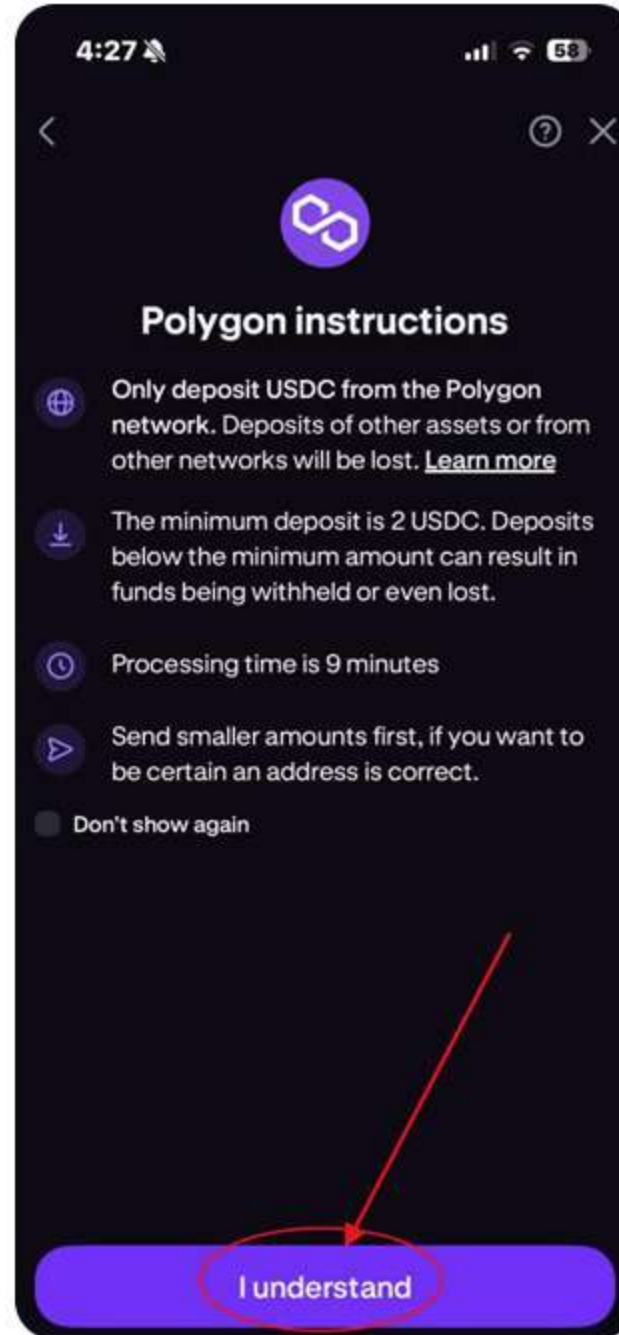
4:27

58

Polygon instructions

Only deposit USDC from the Polygon network. Deposits of other assets or from other networks will be lost. Learn more

The minimum deposit is 2 USDC. Deposits below the minimum amount can result in funds being withheld or even lost.

Processing time is 9 minutes

Send smaller amounts first, if you want to be certain an address is correct.

Don't show again

I understand